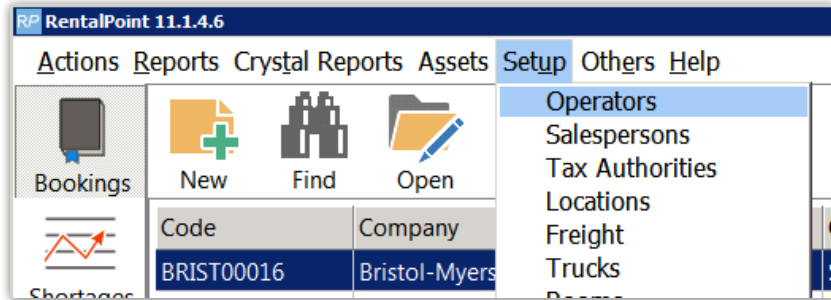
RP RentalPoint 11.1.4.6

Actions Reports Crystal Reports Assets Setup Others Help

Bookings
New
Find
Open

Operators
Salespersons
Tax Authorities
Locations
Freight
Trucks

Code
Company
BRIST00016
Bristol-Myers

Shortages